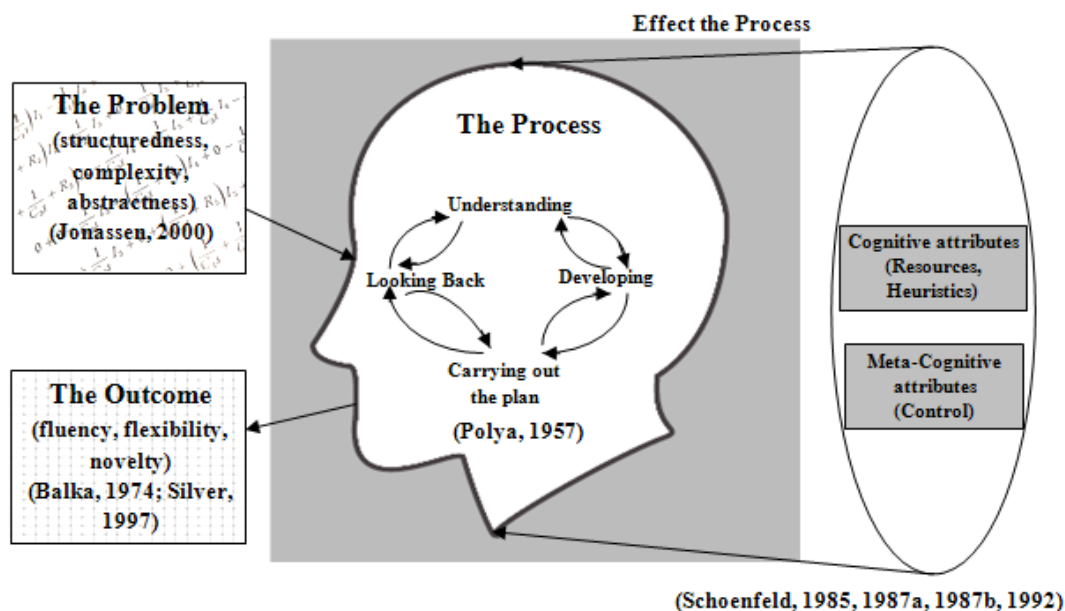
Effect the Process

The Problem
(structuredness, complexity, abstractness)
(Jonassen, 2000)

The Outcome
(fluency, flexibility, novelty)
(Balka, 1974; Silver, 1997)

The Process

Understanding

Looking Back

Developing

Carrying out the plan

(Polya, 1957)

Cognitive attributes
(Resources, Heuristics)

Meta-Cognitive attributes
(Control)

(Schoenfeld, 1985, 1987a, 1987b, 1992)